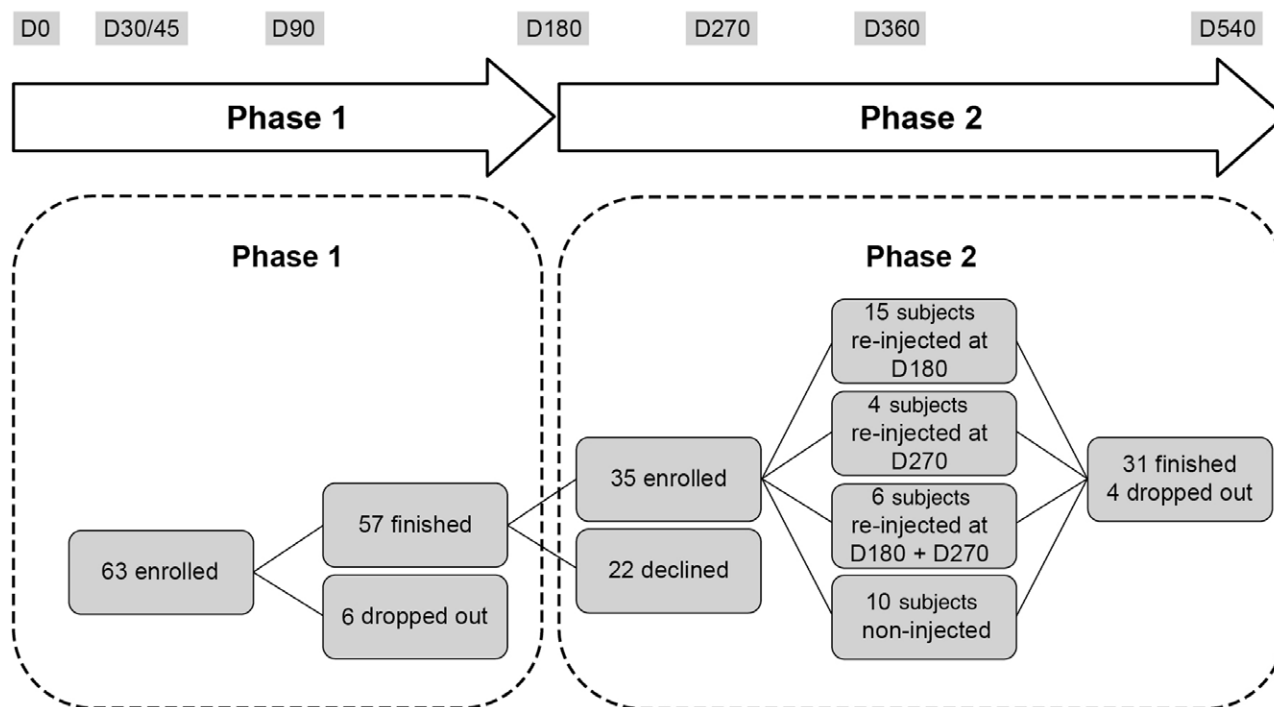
D0 D30/45 D90 D180 D270 D360 D540

Phase 1

Phase 2

Phase 1

63 enrolled

57 finished

6 dropped out

Phase 2

35 enrolled

22 declined

15 subjects re-injected at D180

4 subjects re-injected at D270

6 subjects re-injected at D180 + D270

10 subjects non-injected

31 finished 4 dropped out